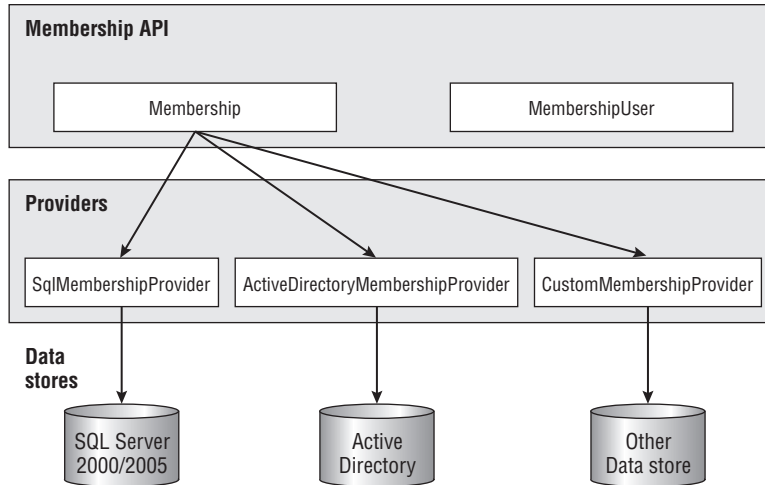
Membership API

Membership

MembershipUser

Providers

SqlMembershipProvider

ActiveDirectoryMembershipProvider

CustomMembershipProvider

Data stores

SQL Server 2000/2005

Active Directory

Other Data store